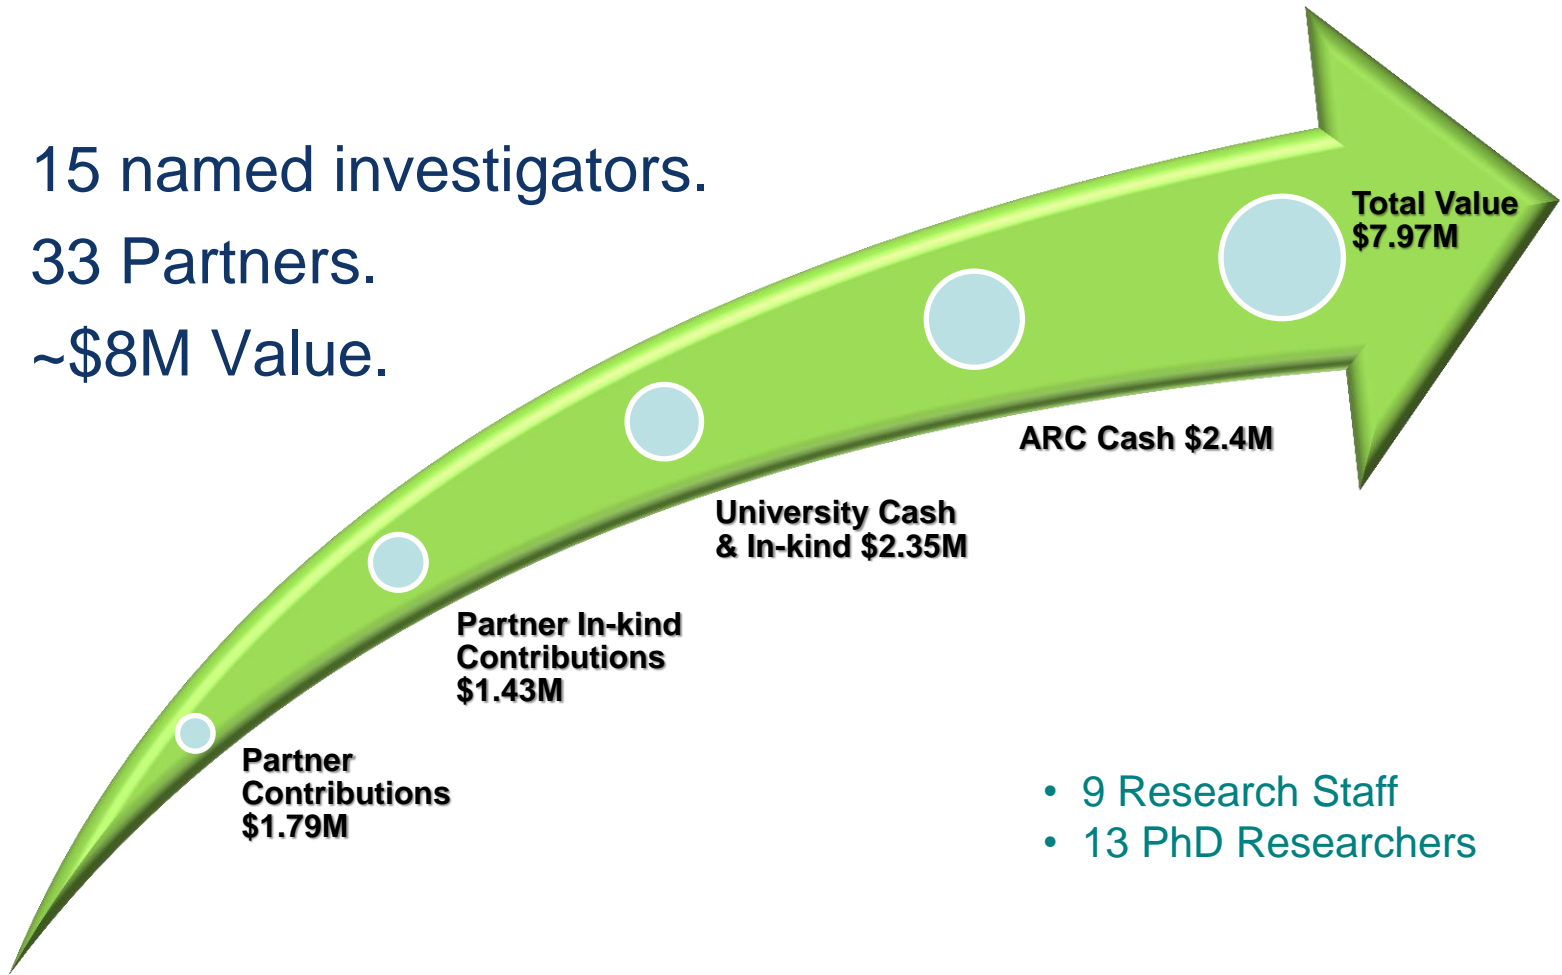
15 named investigators.

33 Partners.

~\$8M Value.

Total Value \$7.97M

ARC Cash \$2.4M

University Cash & In-kind \$2.35M

Partner In-kind Contributions \$1.43M

Partner Contributions \$1.79M

• 9 Research Staff
• 13 PhD Researchers